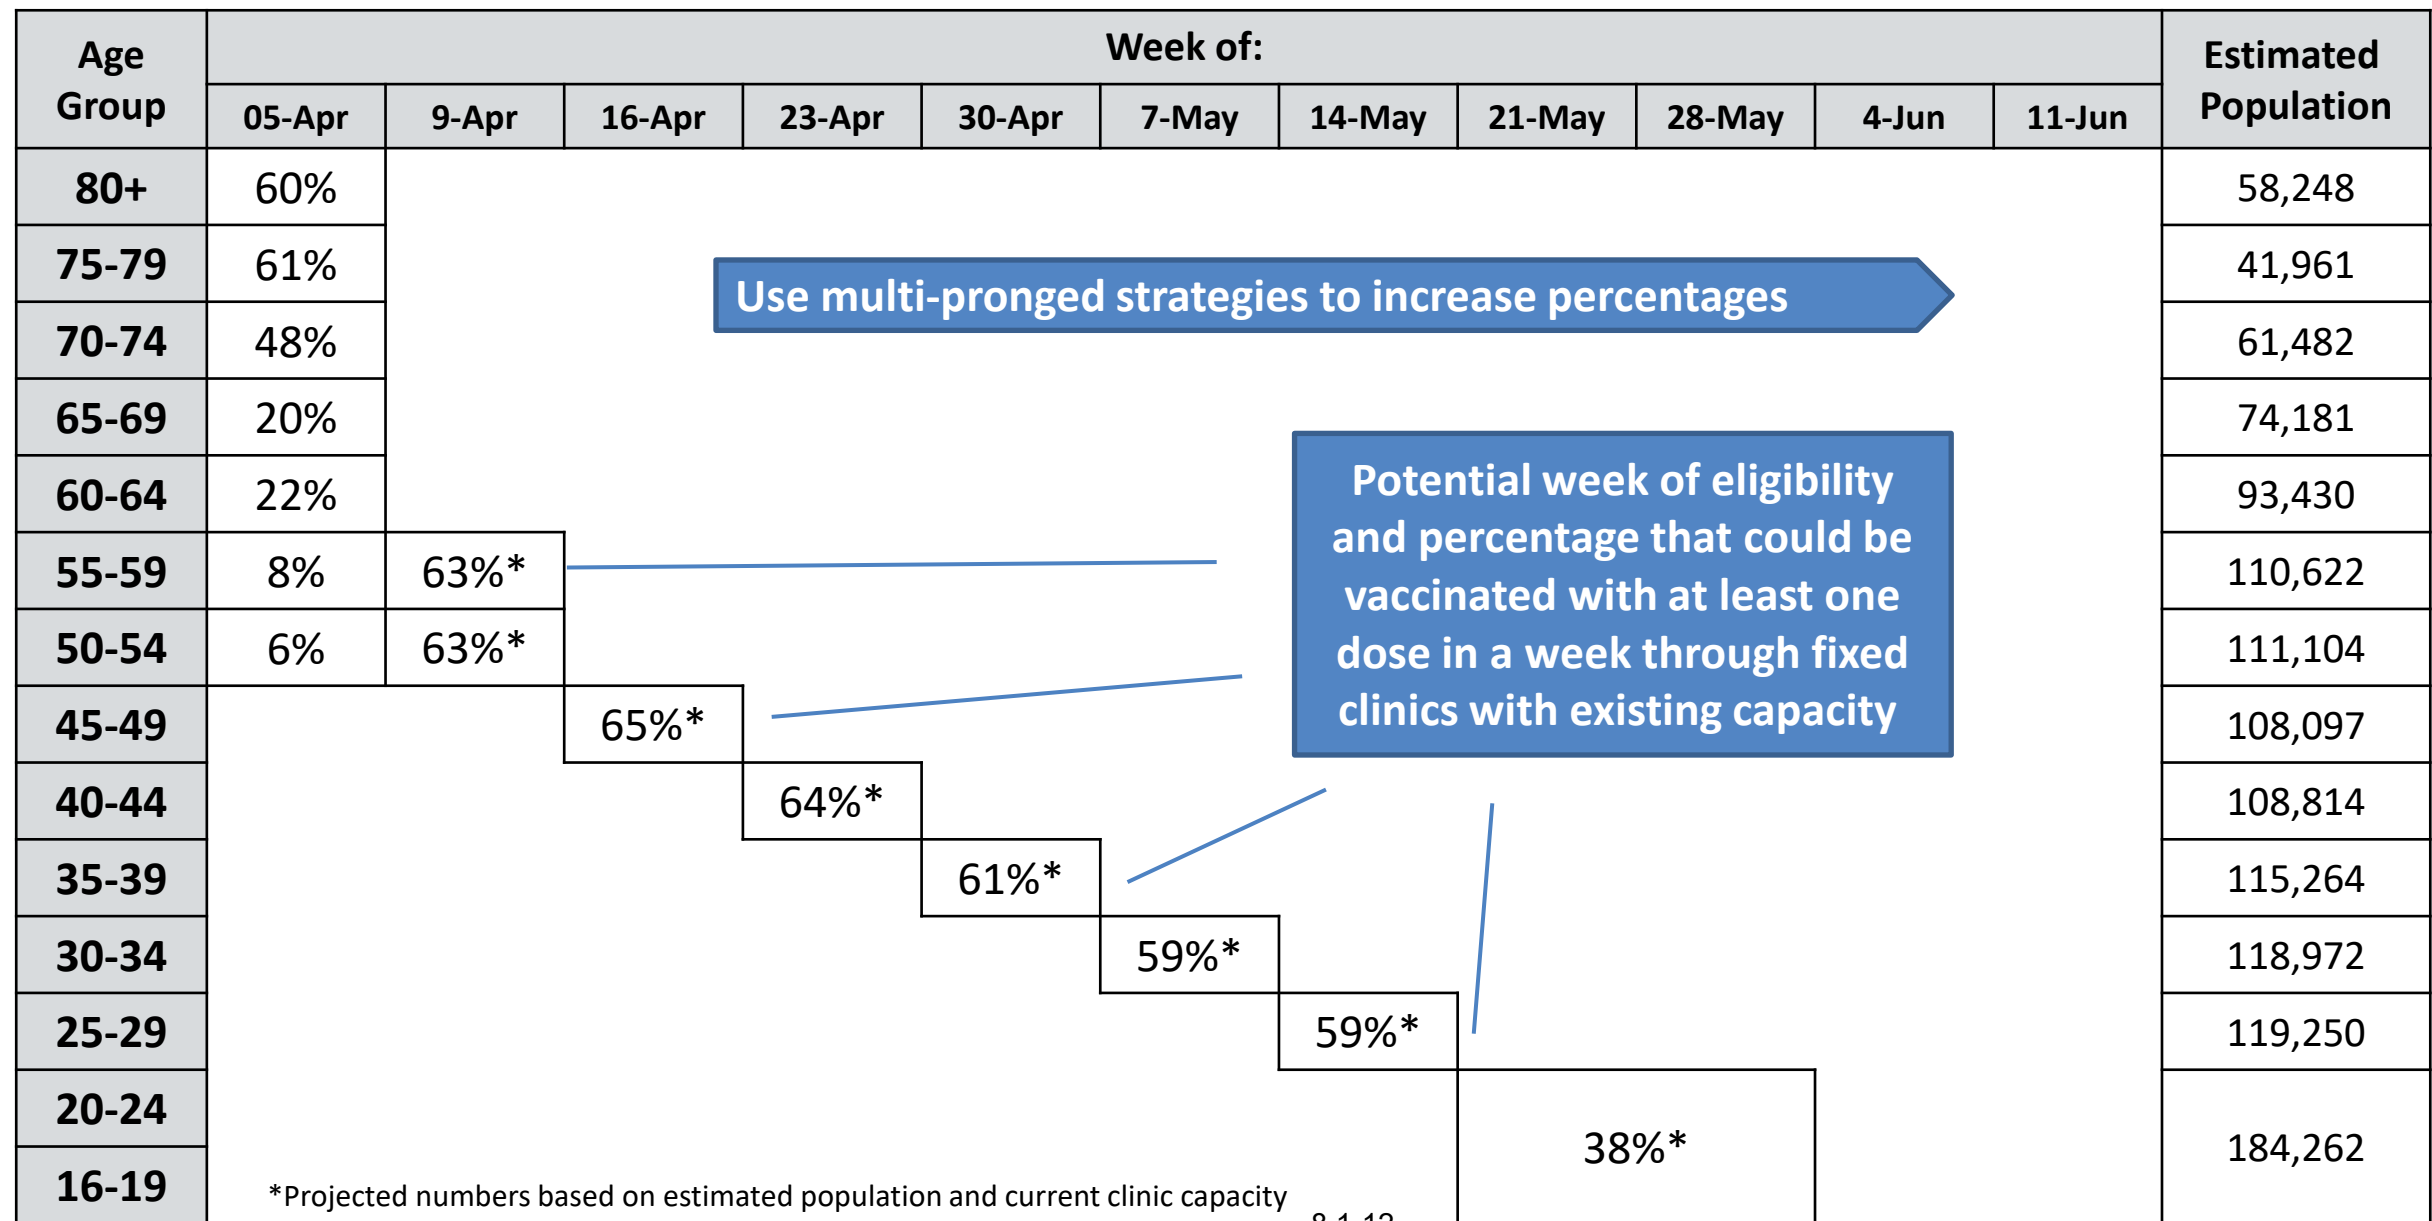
| Age Group | Week of: 05-Apr | 9-Apr | 16-Apr | 23-Apr | 30-Apr | 7-May | 14-May | 21-May | 28-May | 4-Jun | 11-Jun | Estimated Population |
|---|---|---|---|---|---|---|---|---|---|---|---|---|
| 80+ | 60% | | | | | | | | | | | 58,248 |
| 75-79 | 61% | | | | | | | | | | | 41,961 |
| 70-74 | 48% | | | | | | | | | | | 61,482 |
| 65-69 | 20% | | | | | | | | | | | 74,181 |
| 60-64 | 22% | | | | | | | | | | | 93,430 |
| 55-59 | 8% | 63%* | | | | | | | | | | 110,622 |
| 50-54 | 6% | 63%* | | | | | | | | | | 111,104 |
| 45-49 | | | 65%* | | | | | | | | | 108,097 |
| 40-44 | | | | 64%* | | | | | | | | 108,814 |
| 35-39 | | | | | 61%* | | | | | | | 115,264 |
| 30-34 | | | | | | 59%* | | | | | | 118,972 |
| 25-29 | | | | | | | 59%* | | | | | 119,250 |
| 20-24 | | | | | | | | 38%* | | | | 184,262 |
| 16-19 | | | | | | | | | | | | |

Use multi-pronged strategies to increase percentages

Potential week of eligibility and percentage that could be vaccinated with at least one dose in a week through fixed clinics with existing capacity

*Projected numbers based on estimated population and current clinic capacity

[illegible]